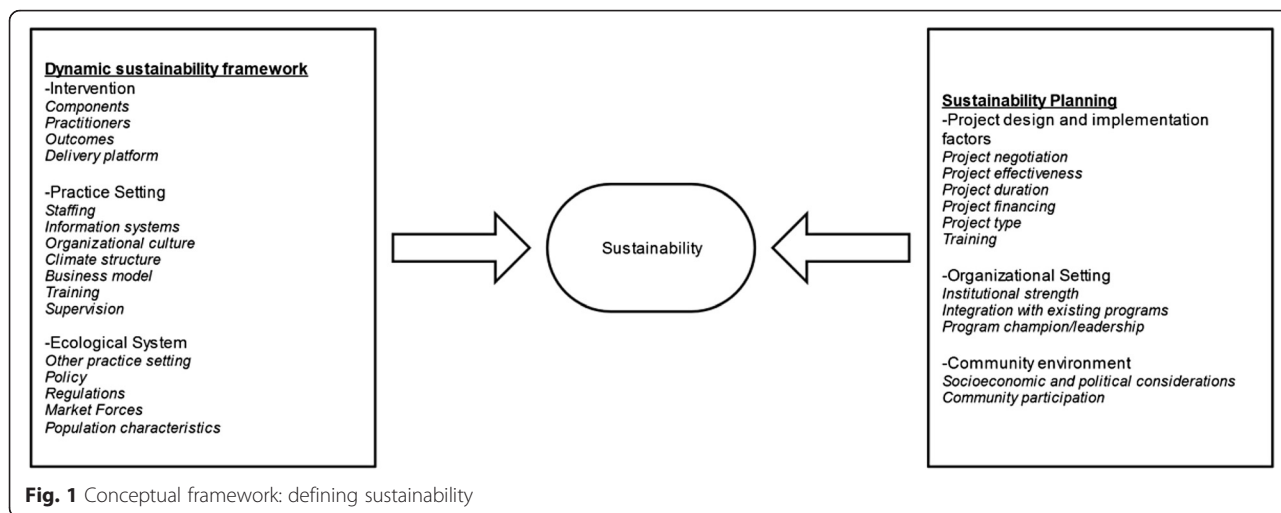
Dynamic sustainability framework
-Intervention
Components
Practitioners
Outcomes
Delivery platform

-Practice Setting
Staffing
Information systems
Organizational culture
Climate structure
Business model
Training
Supervision

-Ecological System
Other practice setting
Policy
Regulations
Market Forces
Population characteristics

Sustainability

Sustainability Planning
-Project design and implementation factors
Project negotiation
Project effectiveness
Project duration
Project financing
Project type
Training

-Organizational Setting
Institutional strength
Integration with existing programs
Program champion/leadership

-Community environment
Socioeconomic and political considerations
Community participation

Fig. 1 Conceptual framework: defining sustainability